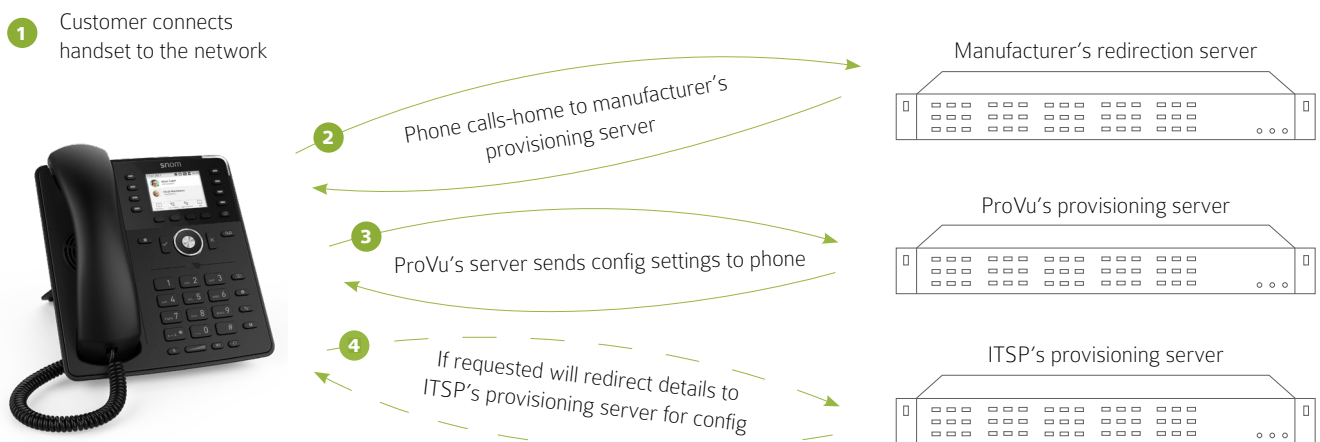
1 Customer connects handset to the network

Manufacturer's redirection server

2 Phone calls-home to manufacturer's provisioning server

snom

ProVu's provisioning server

3 ProVu's server sends config settings to phone

ITSP's provisioning server

4 If requested will redirect details to ITSP's provisioning server for config